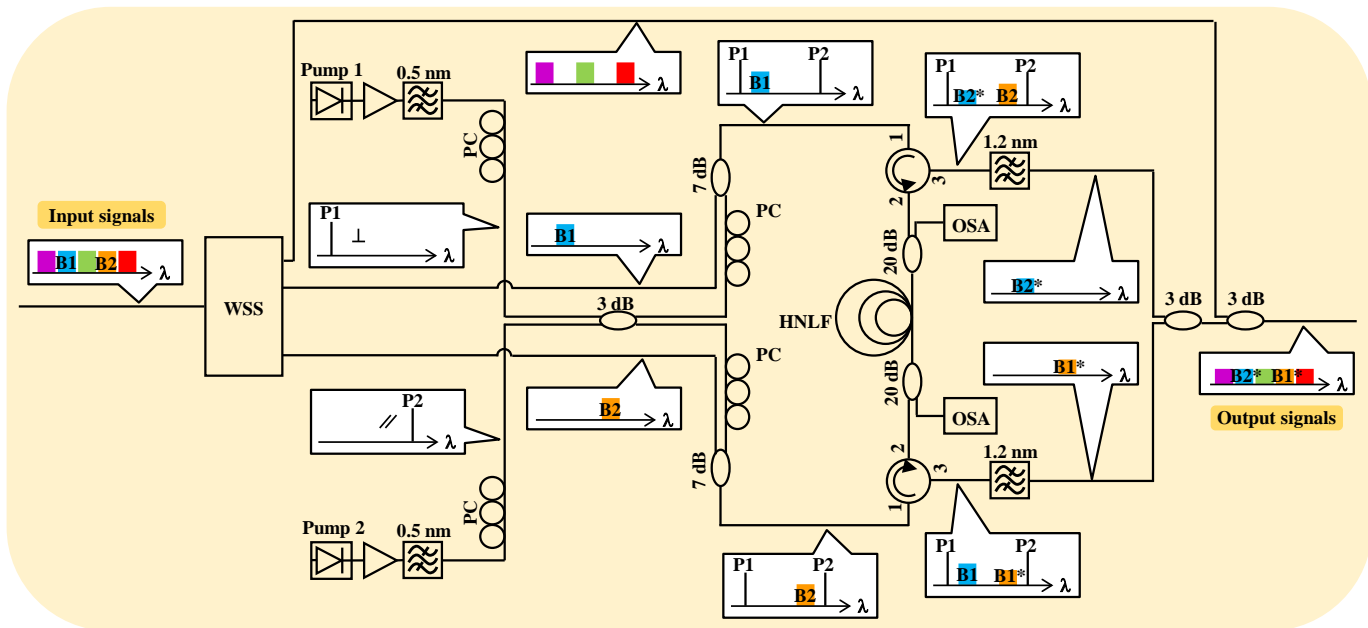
Input signals
B1 B2 λ
WSS
Pump 1
0.5 nm
PC
P1 ⊥ λ
λ
B1 λ
P1 P2 B1 λ
7 dB
PC
3 dB
P1 P2 B2* B2 λ
1
3
2
1.2 nm
OSA
20 dB
HNLF
B2* λ
3 dB
3 dB
B1* λ
B2* B1* λ
Output signals
20 dB
OSA
2
3
1
1.2 nm
P1 P2 B1 B1* λ
PC
B2 λ
7 dB
P2 // λ
PC
Pump 2
0.5 nm
P1 P2 B2 λ